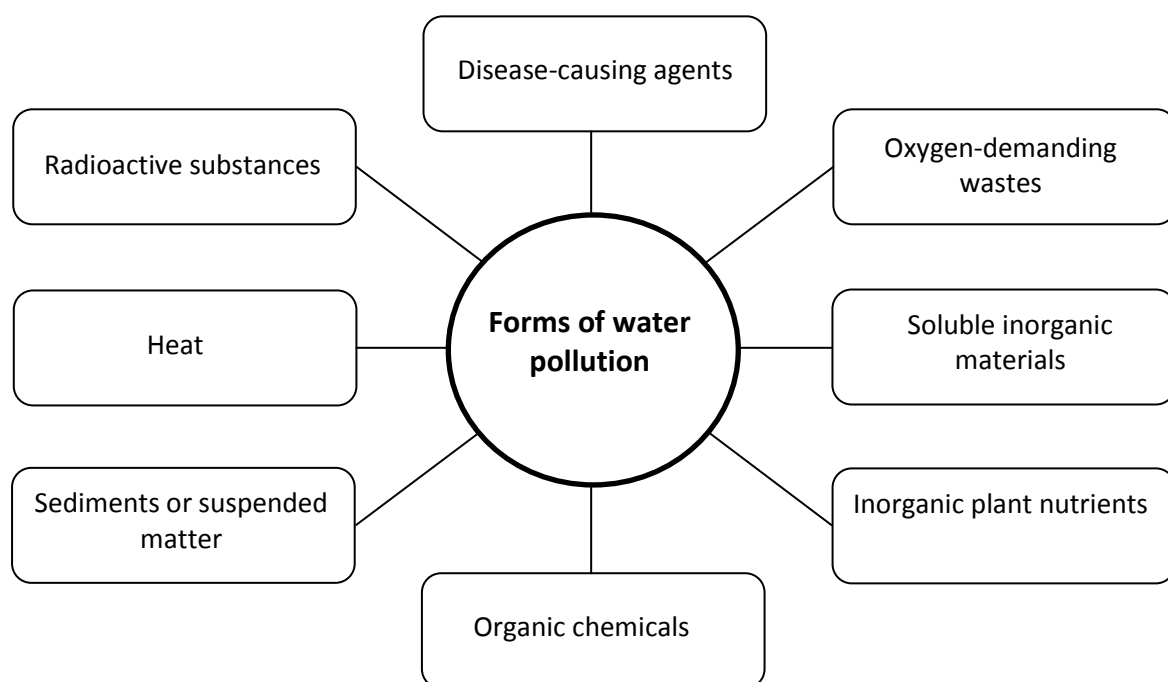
Forms of water pollution

Disease-causing agents

Oxygen-demanding wastes

Soluble inorganic materials

Inorganic plant nutrients

Organic chemicals

Sediments or suspended matter

Heat

Radioactive substances